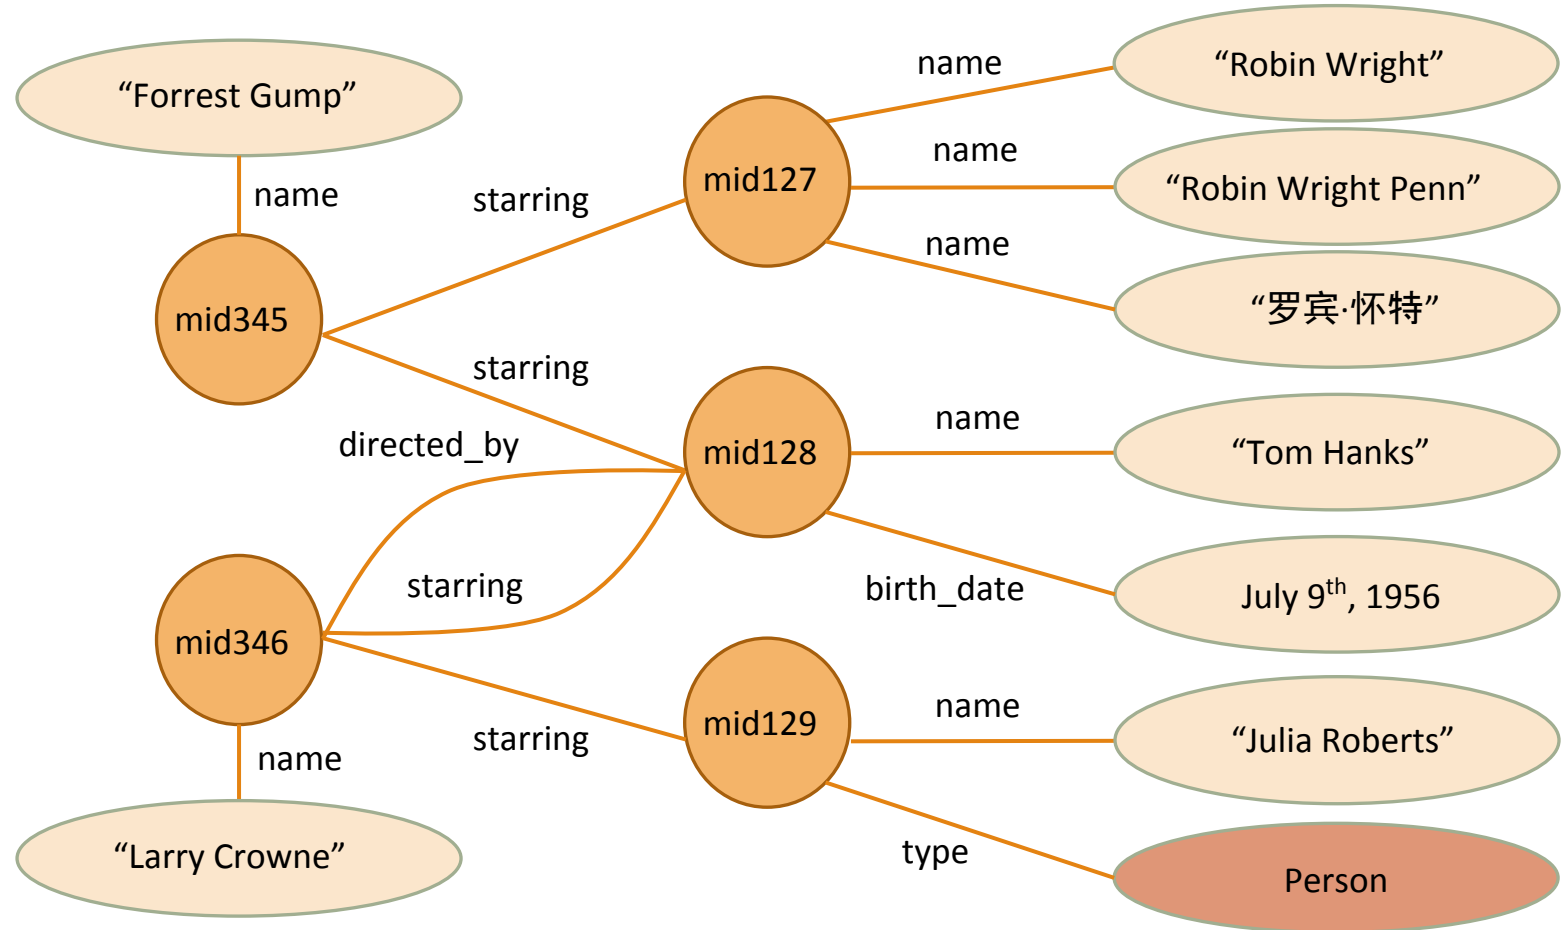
“Forrest Gump”

name

mid345

starring

starring

mid127

name

“Robin Wright”

name

“Robin Wright Penn”

name

“罗宾·怀特”

directed_by

mid128

name

“Tom Hanks”

starring

birth_date

July 9$^{th}$, 1956

mid346

starring

mid129

name

“Julia Roberts”

name

“Larry Crowne”

type

Person